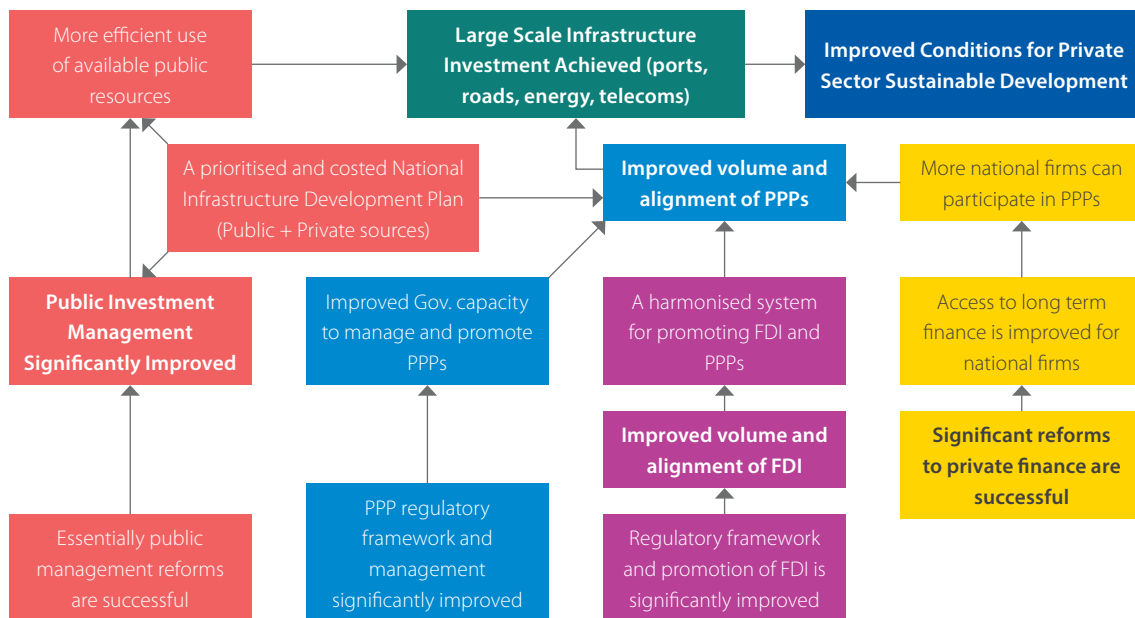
More efficient use of available public resources

Large Scale Infrastructure Investment Achieved (ports, roads, energy, telecoms)

Improved Conditions for Private Sector Sustainable Development

A prioritised and costed National Infrastructure Development Plan (Public + Private sources)

Improved volume and alignment of PPPs

More national firms can participate in PPPs

Public Investment Management Significantly Improved

Improved Gov. capacity to manage and promote PPPs

A harmonised system for promoting FDI and PPPs

Access to long term finance is improved for national firms

Improved volume and alignment of FDI

Significant reforms to private finance are successful

Essentially public management reforms are successful

PPP regulatory framework and management significantly improved

Regulatory framework and promotion of FDI is significantly improved